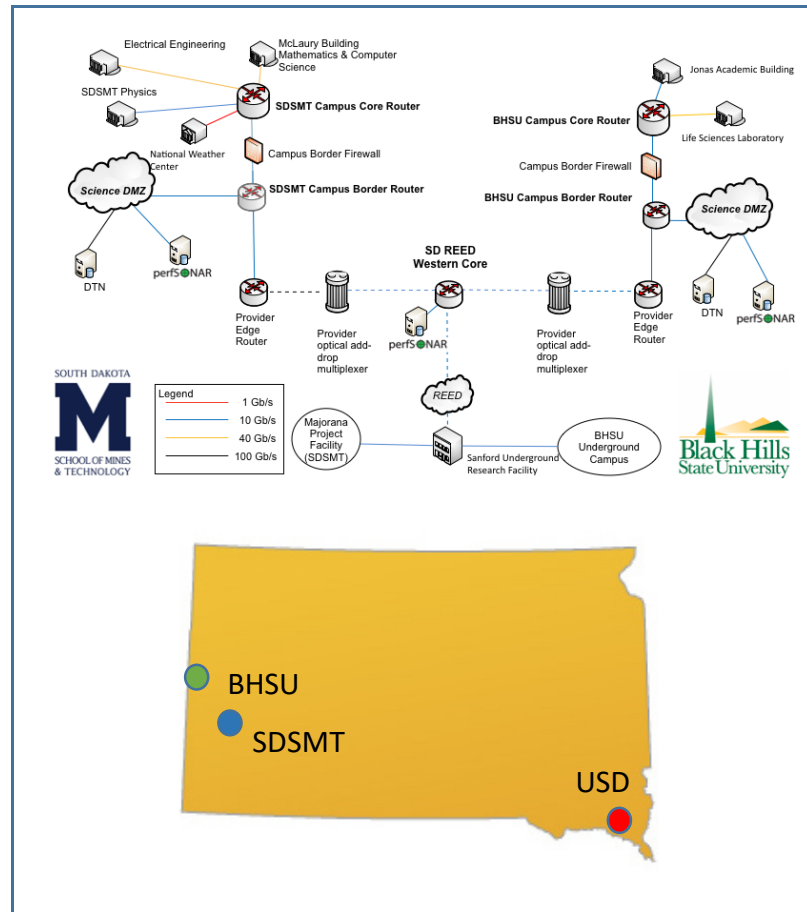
Electrical Engineering

McLaury Building Mathematics & Computer Science

SDSMT Physics

SDSMT Campus Core Router

National Weather Center

Campus Border Firewall

Science DMZ

SDSMT Campus Border Router

DTN

perfSONAR

Jonas Academic Building

BHSU Campus Core Router

Life Sciences Laboratory

Campus Border Firewall

BHSU Campus Border Router

Science DMZ

SD REED Western Core

Provider Edge Router

Provider optical add-drop multiplexer

perfSONAR

Provider optical add-drop multiplexer

Provider Edge Router

DTN

perfSONAR

SOUTH DAKOTA M SCHOOL OF MINES & TECHNOLOGY

| Legend | |
|---|---|
| | 1 Gb/s |
| | 10 Gb/s |
| | 40 Gb/s |
| | 100 Gb/s |

REED

Majorana Project Facility (SDSMT)

Sanford Underground Research Facility

BHSU Underground Campus

Black Hills State University

BHSU

SDSMT

USD